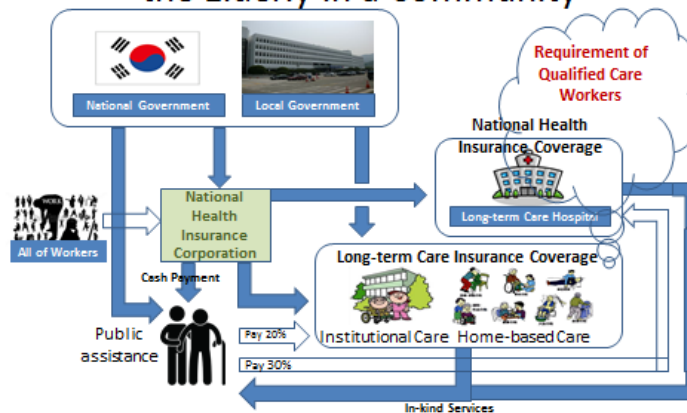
the Elderly in a Community

National Government

Local Government

Requirement of Qualified Care Workers

National Health Insurance Coverage

Long-term Care Hospital

All of Workers

National Health Insurance Corporation

Cash Payment

Long-term Care Insurance Coverage

Public assistance

Pay 20%

Institutional Care

Home-based Care

Pay 30%

In-kind Services